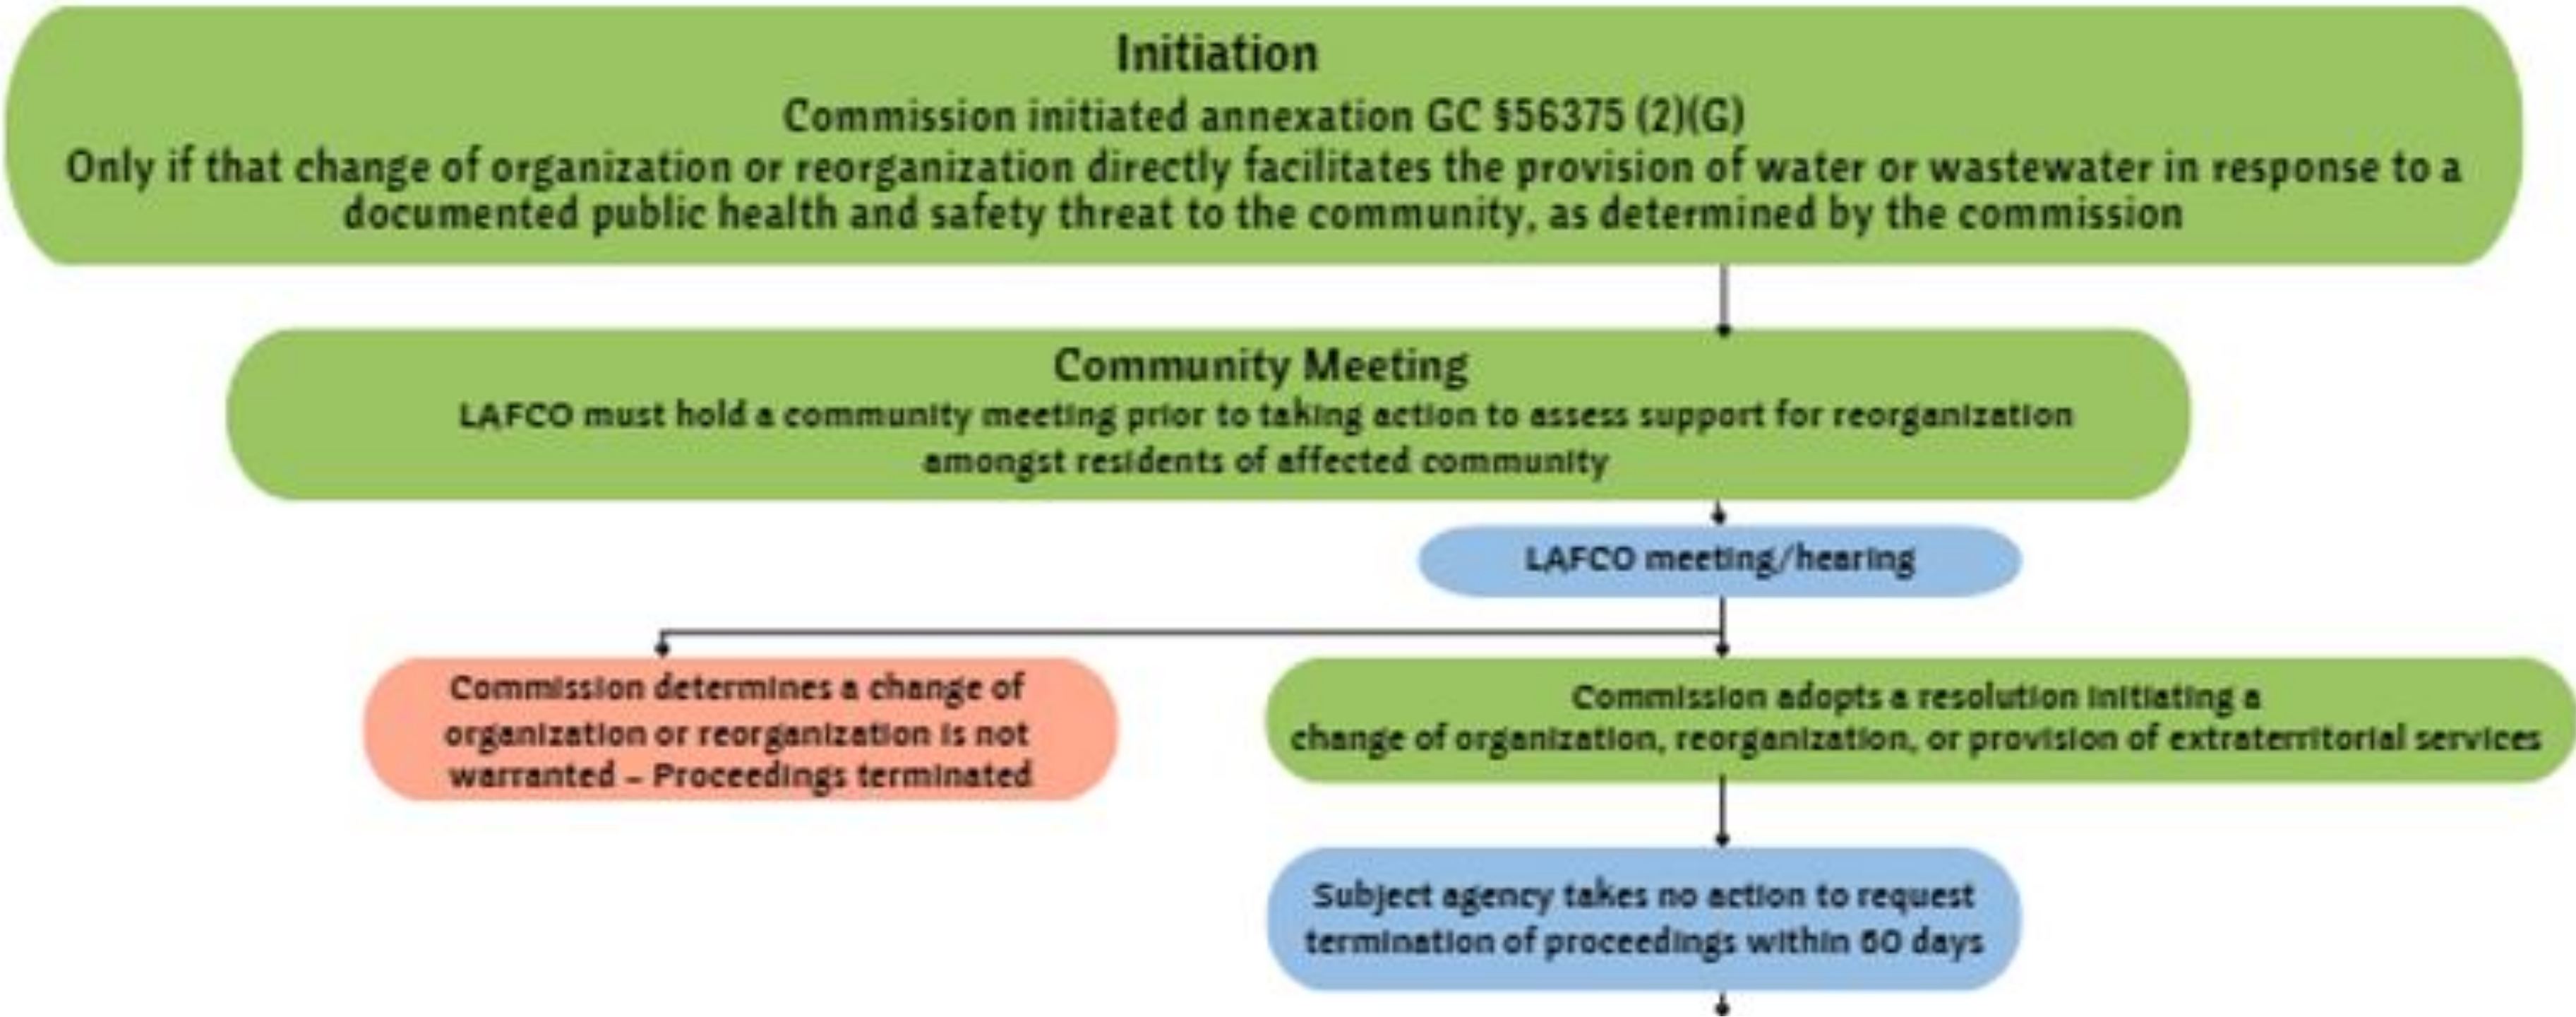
Initiation
Commission initiated annexation GC §56375 (2)(G)
Only if that change of organization or reorganization directly facilitates the provision of water or wastewater in response to a documented public health and safety threat to the community, as determined by the commission

Community Meeting
LAFCO must hold a community meeting prior to taking action to assess support for reorganization amongst residents of affected community

LAFCO meeting/hearing

Commission determines a change of organization or reorganization is not warranted – Proceedings terminated

Commission adopts a resolution initiating a change of organization, reorganization, or provision of extraterritorial services

Subject agency takes no action to request termination of proceedings within 60 days